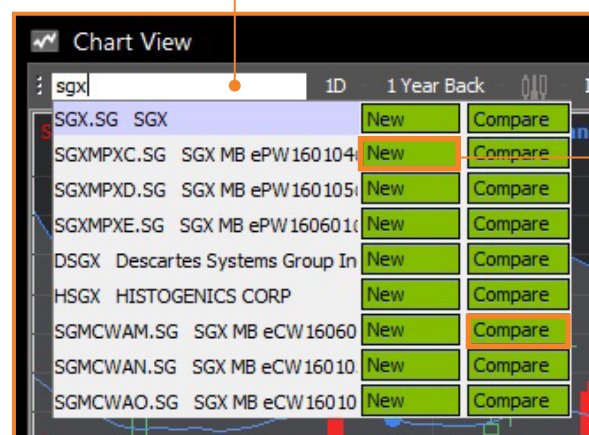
Chart View

sgx

1D

1 Year Back

SGX.SG SGX New Compare

SGXMPXC.SG SGX MB ePW160104 New Compare

SGXMPXD.SG SGX MB ePW160105 New Compare

SGXMPXE.SG SGX MB ePW160601 New Compare

DSGX Descartes Systems Group In New Compare

HSGX HISTOGENICS CORP New Compare

SGMCWAM.SG SGX MB eCW16060 New Compare

SGMCWAN.SG SGX MB eCW16010 New Compare

SGMCWAO.SG SGX MB eCW16010 New Compare